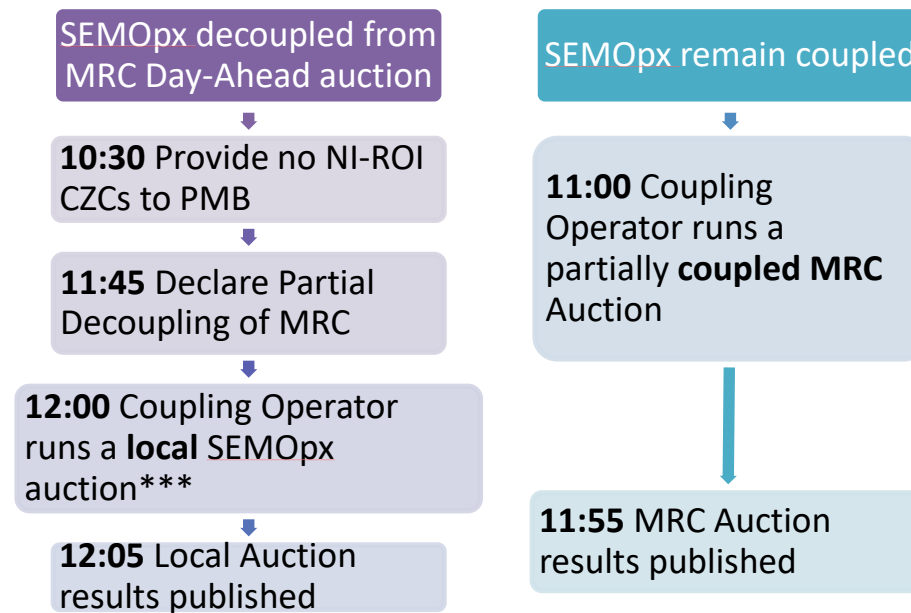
SEMOpx decoupled from MRC Day-Ahead auction

10:30 Provide no NI-ROI CZCs to PMB

11:45 Declare Partial Decoupling of MRC

12:00 Coupling Operator runs a local SEMOpx auction***

12:05 Local Auction results published

SEMOpx remain coupled

11:00 Coupling Operator runs a partially coupled MRC Auction

11:55 MRC Auction results published